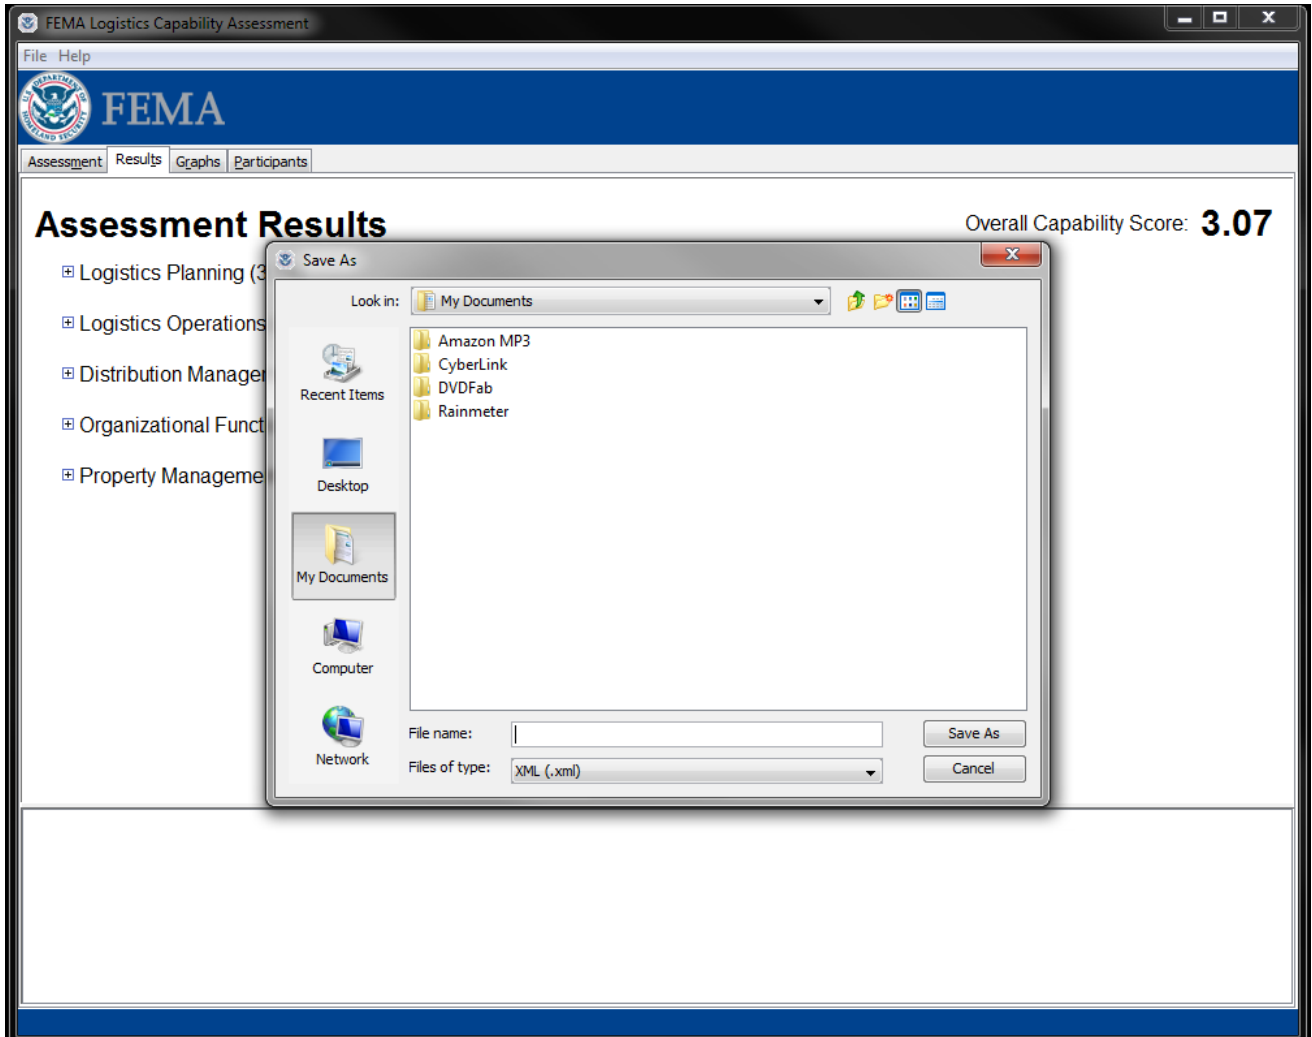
FEMA Logistics Capability Assessment

File Help

FEMA

Assessment Results Graphs Participants

Assessment Results

Overall Capability Score: 3.07

⊞ Logistics Planning (3

⊞ Logistics Operations

⊞ Distribution Manage

⊞ Organizational Funct

⊞ Property Manageme

Save As

Look in: My Documents

Recent Items

Desktop

My Documents

Computer

Network

Amazon MP3
CyberLink
DVDFab
Rainmeter

File name:

Files of type: XML (.xml)

Save As

Cancel